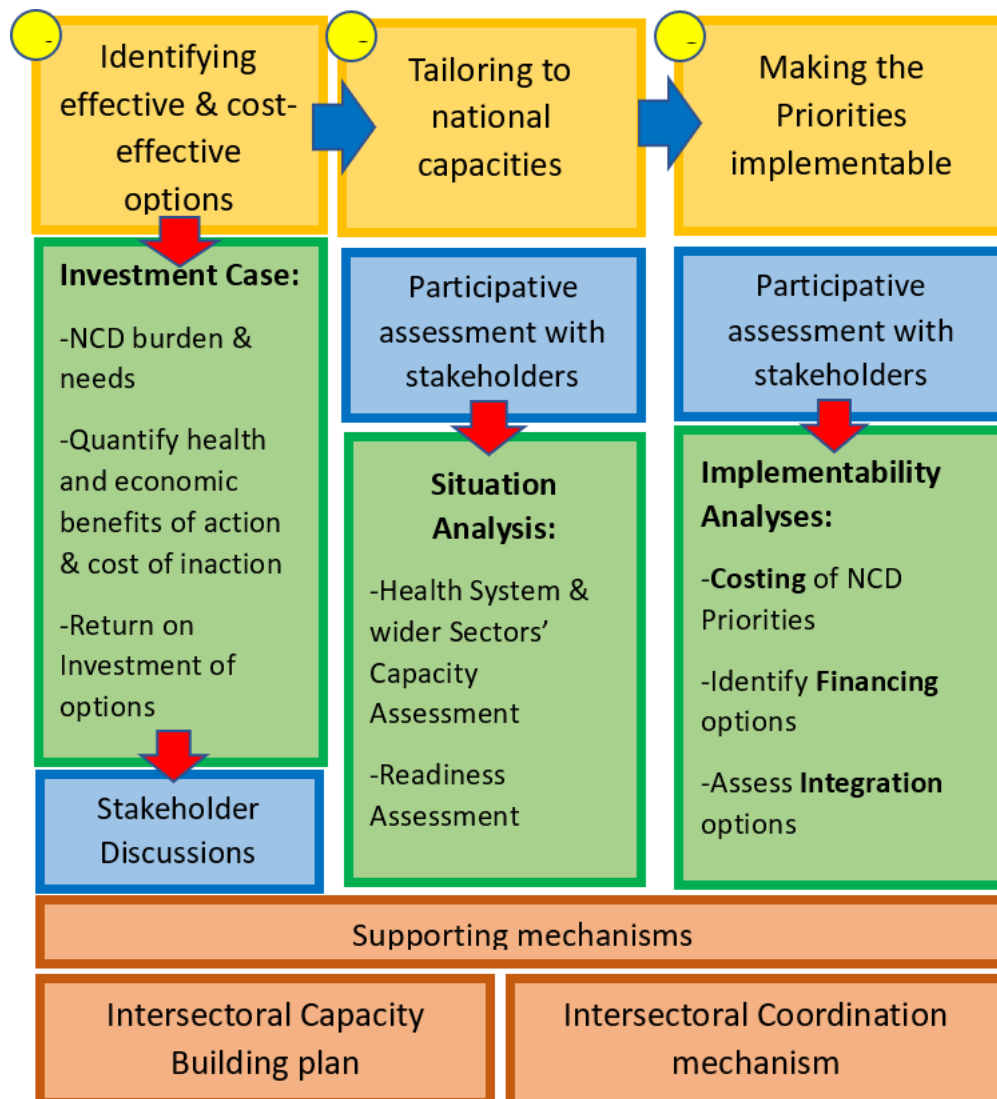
-
Identifying effective & cost-effective options

-
Tailoring to national capacities

-
Making the Priorities implementable

**Investment Case:**

-NCD burden & needs

-Quantify health and economic benefits of action & cost of inaction

-Return on Investment of options

Stakeholder Discussions

Participative assessment with stakeholders

**Situation Analysis:**

-Health System & wider Sectors' Capacity Assessment

-Readiness Assessment

Participative assessment with stakeholders

**Implementability Analyses:**

-**Costing** of NCD Priorities

-Identify **Financing** options

-Assess **Integration** options

Supporting mechanisms

Intersectoral Capacity Building plan

Intersectoral Coordination mechanism